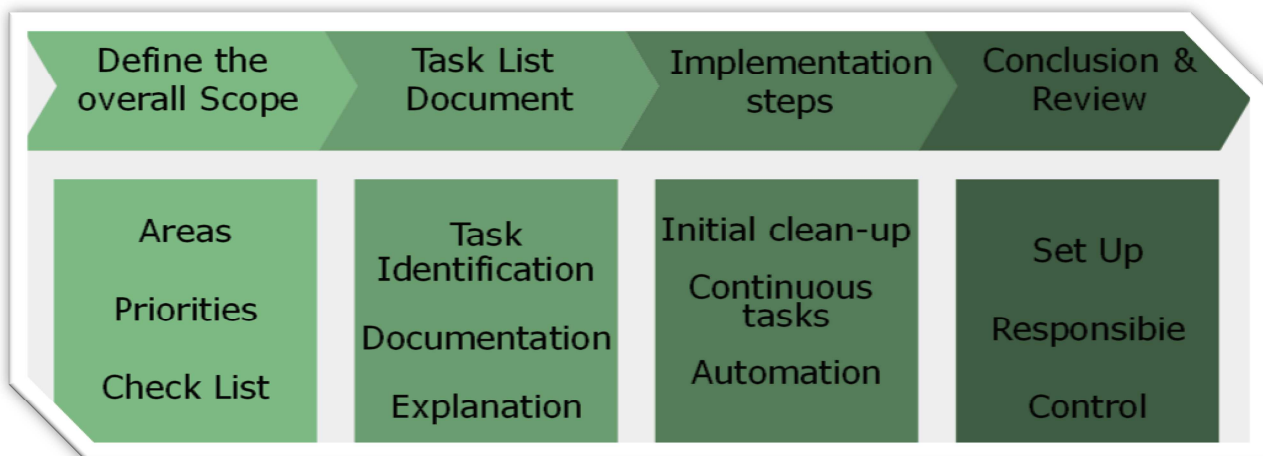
Define the overall Scope

Task List Document

Implementation steps

Conclusion & Review

Areas

Priorities

Check List

Task Identification

Documentation

Explanation

Initial clean-up

Continuous tasks

Automation

Set Up

Responsibie

Control